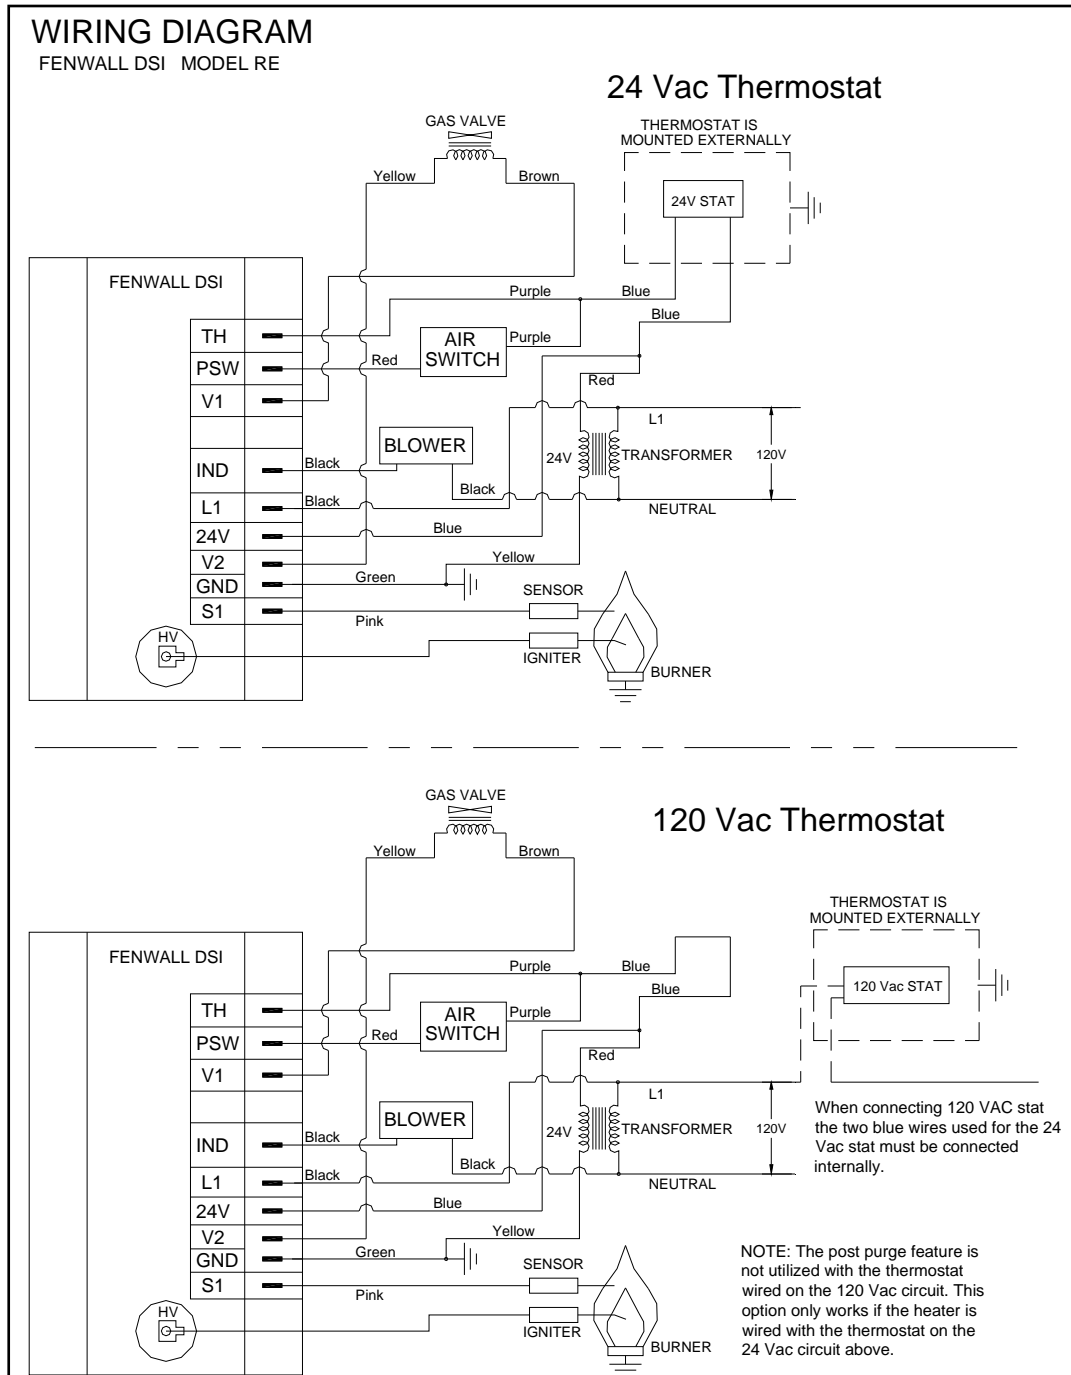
WIRING DIAGRAM
FENWALL DSI MODEL RE

24 Vac Thermostat

GAS VALVE
Yellow
Brown
THERMOSTAT IS MOUNTED EXTERNALLY
24V STAT
FENWALL DSI
Purple
Blue
Blue
TH
PSW
V1
AIR SWITCH
Purple
Red
Red
L1
BLOWER
IND
Black
24V
TRANSFORMER
120V
Black
L1
Black
NEUTRAL
24V
Blue
V2
Yellow
GND
Green
S1
SENSOR
Pink
HV
IGNITER
BURNER

GAS VALVE

120 Vac Thermostat

Yellow
Brown
THERMOSTAT IS MOUNTED EXTERNALLY
FENWALL DSI
Purple
Blue
Blue
120 Vac STAT
TH
PSW
V1
AIR SWITCH
Purple
Red
Red
L1
BLOWER
IND
Black
24V
TRANSFORMER
120V
Black
L1
Black
NEUTRAL
24V
Blue
V2
Yellow
GND
Green
S1
SENSOR
Pink
HV
IGNITER
BURNER

When connecting 120 VAC stat the two blue wires used for the 24 Vac stat must be connected internally.

NOTE: The post purge feature is not utilized with the thermostat wired on the 120 Vac circuit. This option only works if the heater is wired with the thermostat on the 24 Vac circuit above.